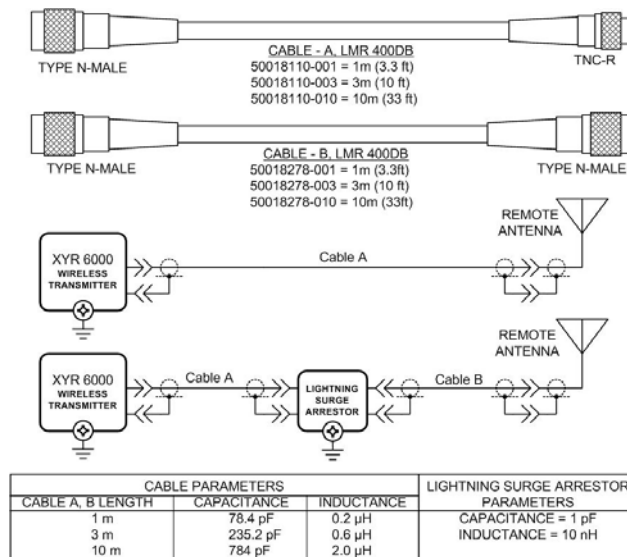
TYPE N-MALE

CABLE - A, LMR 400DB
50018110-001 = 1m (3.3 ft)
50018110-003 = 3m (10 ft)
50018110-010 = 10m (33 ft)

TNC-R

TYPE N-MALE

CABLE - B, LMR 400DB
50018278-001 = 1m (3.3ft)
50018278-003 = 3m (10 ft)
50018278-010 = 10m (33ft)

TYPE N-MALE

REMOTE ANTENNA

XYR 6000 WIRELESS TRANSMITTER

Cable A

REMOTE ANTENNA

XYR 6000 WIRELESS TRANSMITTER

Cable A

LIGHTNING SURGE ARRESTOR

Cable B

| CABLE PARAMETERS | | | LIGHTNING SURGE ARRESTOR PARAMETERS |
|---|---|---|---|
| CABLE A, B LENGTH | CAPACITANCE | INDUCTANCE | |
| 1 m | 78.4 pF | 0.2 µH | CAPACITANCE = 1 pF |
| 3 m | 235.2 pF | 0.6 µH | INDUCTANCE = 10 nH |
| 10 m | 784 pF | 2.0 µH | |